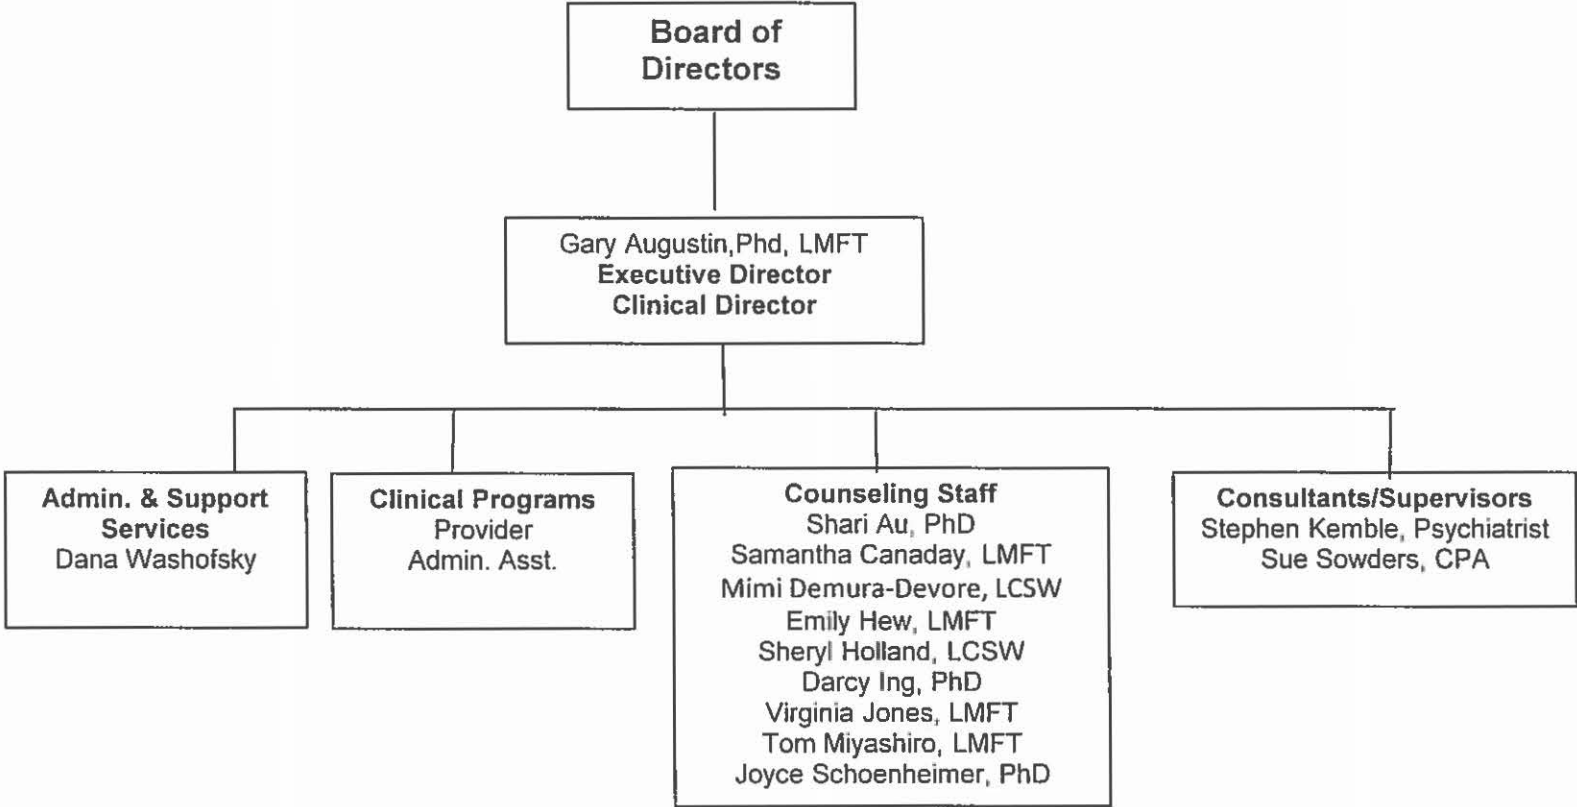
Board of Directors

Gary Augustin,Phd, LMFT
Executive Director
Clinical Director

Admin. & Support Services
Dana Washofsky

Clinical Programs
Provider
Admin. Asst.

Counseling Staff
Shari Au, PhD
Samantha Canaday, LMFT
Mimi Demura-Devore, LCSW
Emily Hew, LMFT
Sheryl Holland, LCSW
Darcy Ing, PhD
Virginia Jones, LMFT
Tom Miyashiro, LMFT
Joyce Schoenheimer, PhD

Consultants/Supervisors
Stephen Kemble, Psychiatrist
Sue Sowders, CPA